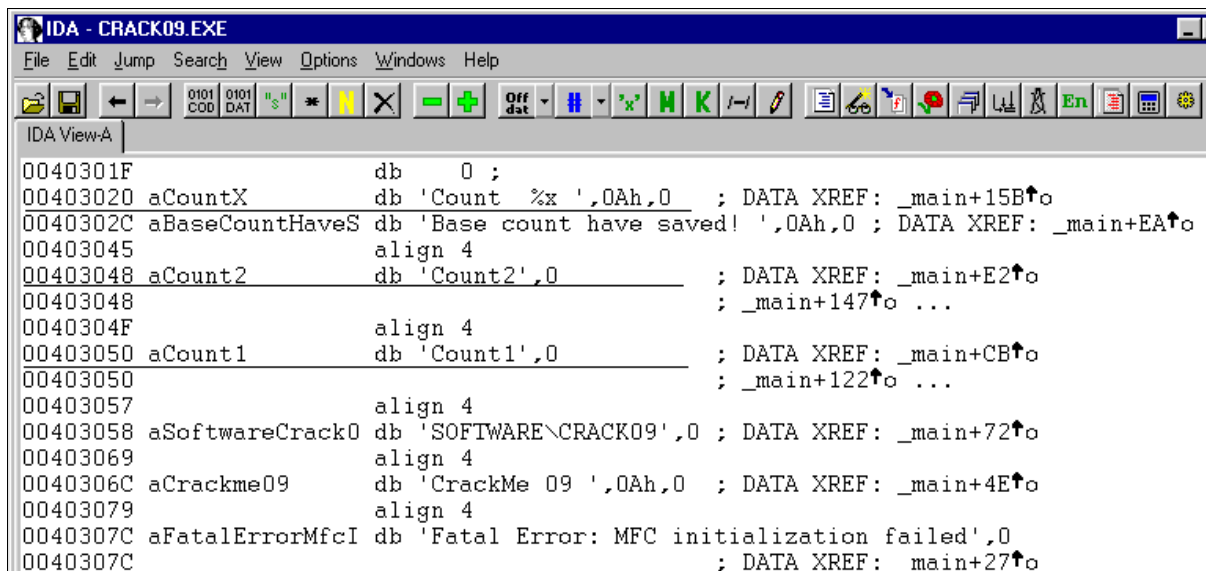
IDA - CRACK09.EXE

File Edit Jump Search View Options Windows Help

0101 COD 0101 DAT "s" N Off dat 'x' N K En

IDA View-A

0040301F db 0 ;
00403020 aCountX db 'Count %x ',0Ah,0 ; DATA XREF: _main+15B↑o
0040302C aBaseCountHaveS db 'Base count have saved! ',0Ah,0 ; DATA XREF: _main+EA↑o
00403045 align 4
00403048 aCount2 db 'Count2',0 ; DATA XREF: _main+E2↑o
00403048 ; _main+147↑o ...
0040304F align 4
00403050 aCount1 db 'Count1',0 ; DATA XREF: _main+CB↑o
00403050 ; _main+122↑o ...
00403057 align 4
00403058 aSoftwareCrack0 db 'SOFTWARE\CRACK09',0 ; DATA XREF: _main+72↑o
00403069 align 4
0040306C aCrackme09 db 'CrackMe 09 ',0Ah,0 ; DATA XREF: _main+4E↑o
00403079 align 4
0040307C aFatalErrorMfcI db 'Fatal Error: MFC initialization failed',0
0040307C ; DATA XREF: _main+27↑o